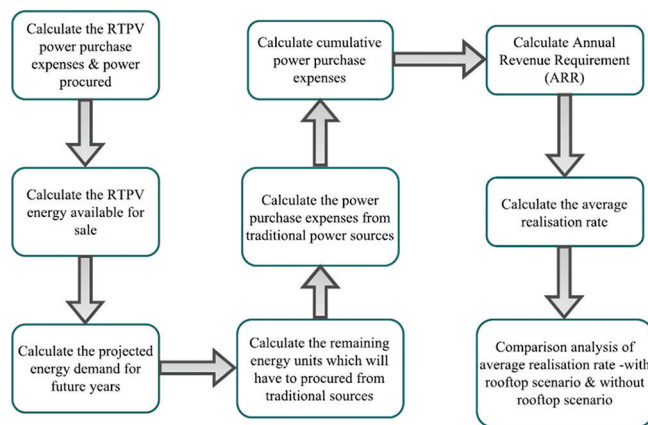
Calculate the RTPV power purchase expenses & power procured

Calculate the RTPV energy available for sale

Calculate the projected energy demand for future years

Calculate the remaining energy units which will have to procured from traditional sources

Calculate the power purchase expenses from traditional power sources

Calculate cumulative power purchase expenses

Calculate Annual Revenue Requirement (ARR)

Calculate the average realisation rate

Comparison analysis of average realisation rate -with rooftop scenario & without rooftop scenario